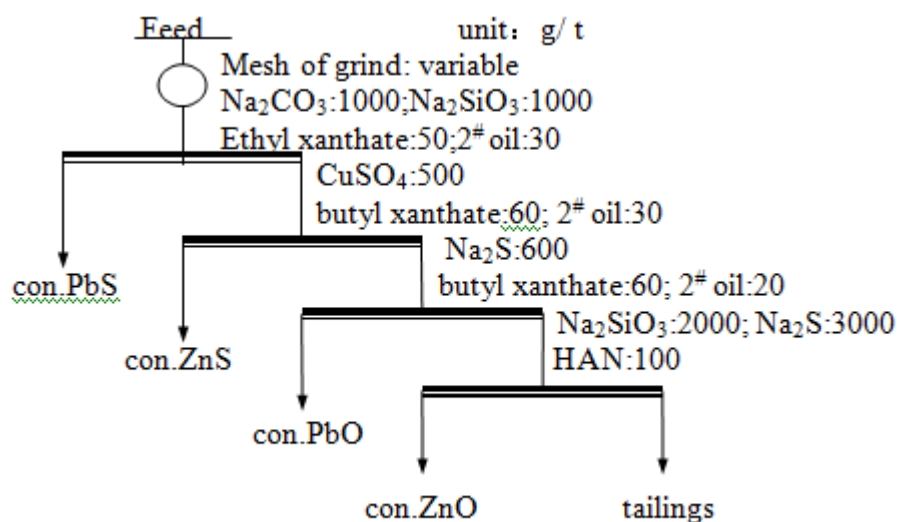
Feed

unit：g/ t

Mesh of grind: variable

$Na_2CO_3$:1000;$Na_2SiO_3$:1000

Ethyl xanthate:50;$2^{\#}$ oil:30

$CuSO_4$:500

butyl xanthate:60; $2^{\#}$ oil:30

$Na_2S$:600

con.PbS

butyl xanthate:60; $2^{\#}$ oil:20

$Na_2SiO_3$:2000; $Na_2S$:3000

con.ZnS

HAN:100

con.PbO

con.ZnO

tailings